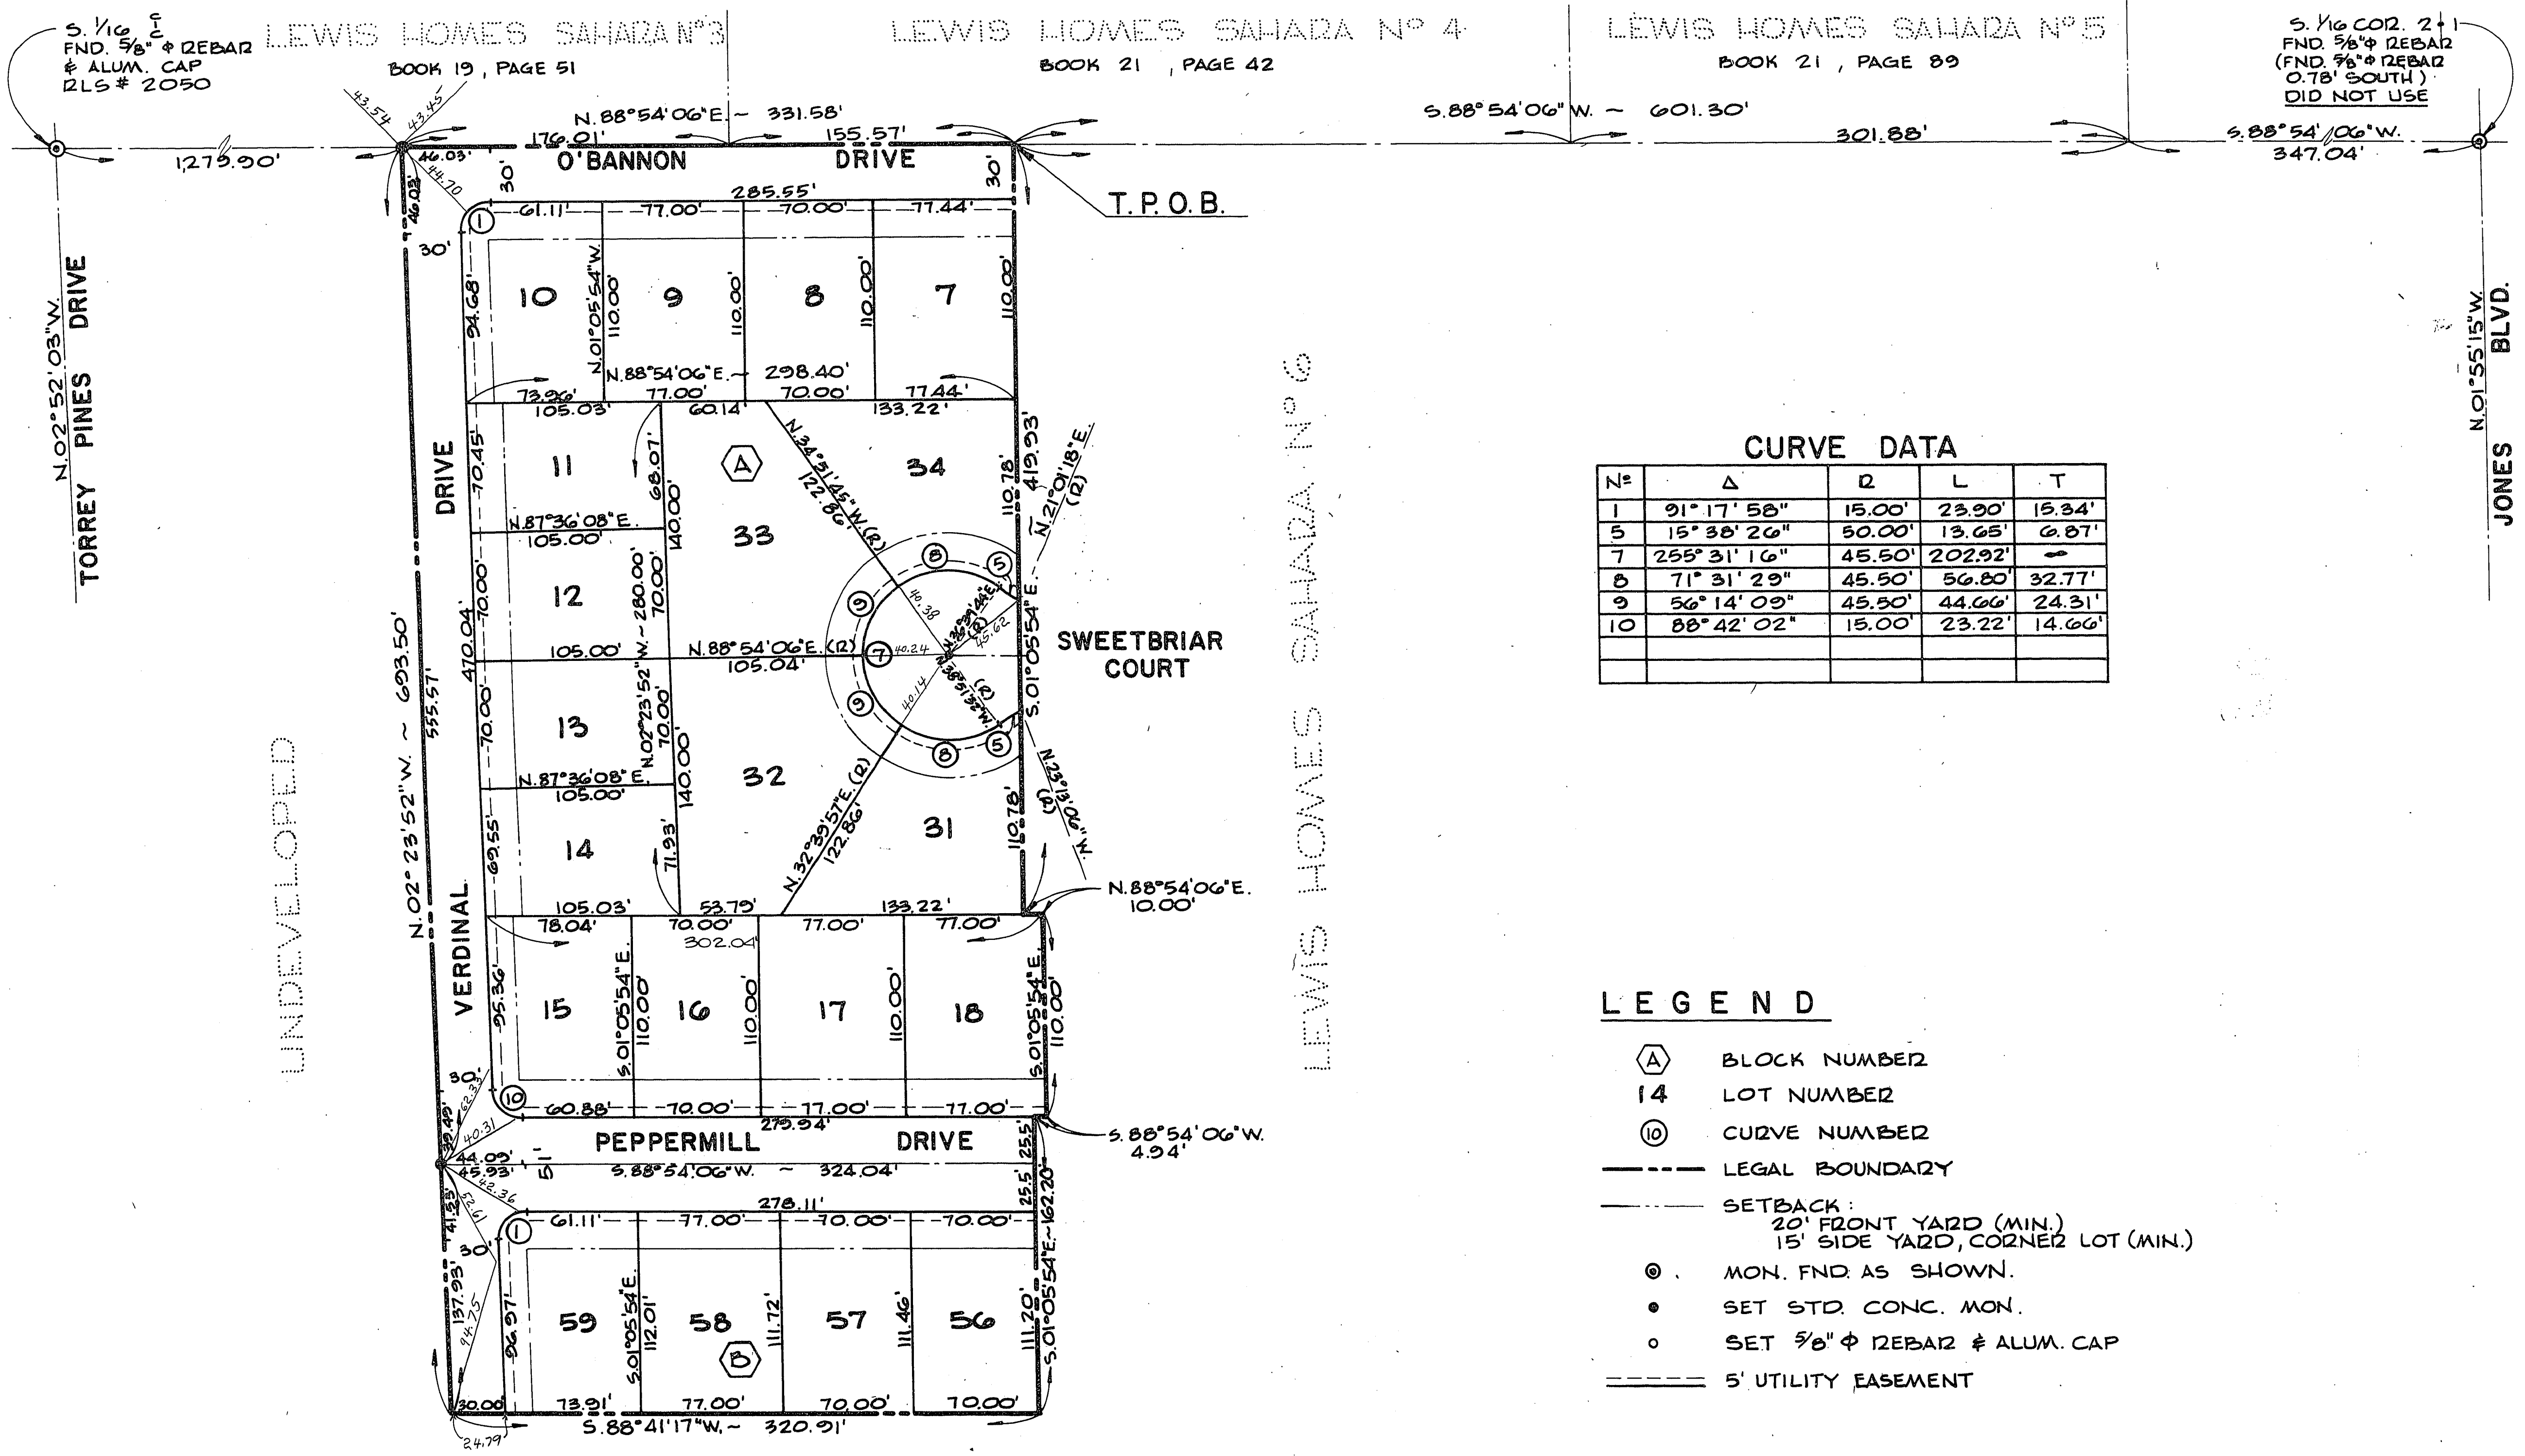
S. 1/16 C/C
FND. 5/8" Φ REBAR
& ALUM. CAP
RLS # 2050

LEWIS HOMES SAHARA Nº 3
BOOK 19, PAGE 51

LEWIS HOMES SAHARA Nº 4
BOOK 21, PAGE 42

LEWIS HOMES SAHARA Nº 5
BOOK 21, PAGE 89

S. 1/16 COR. 2-1
FND. 5/8" Φ REBAR
(FND. 5/8" Φ REBAR
0.78' SOUTH)
DID NOT USE

43.54
43.45
N. 88° 54' 06" E. ~ 331.58'
176.01'
155.57'
S. 88° 54' 06" W. ~ 601.30'
301.88'
S. 88° 54' 06" W.
347.04'
1,275.90'
46.03'
44.70
46.03'
30'
O'BANNON DRIVE
30'
T. P. O. B.
285.55'
61.11'
77.00'
70.00'
77.44'
30'
1

TORREY PINES DRIVE
N. 02° 52' 03" W.

JONES BLVD.
N. 01° 55' 15" W.

94.68'
10
N. 01° 05' 54" W.
110.00'
9
110.00'
8
110.00'
7
110.00'
N. 88° 54' 06" E. ~ 298.40'
73.96'
77.00'
70.00'
77.44'
105.03'
60.14'
133.22'

DRIVE
70.45'
11
68.07'
140.00'
A
33
N. 34° 51' 45" W. (R)
122.86'
34
10.78'
419.93'
N. 21° 01' 18" E. (R)
N. 87° 36' 08" E.
105.00'

CURVE DATA
| Nº | Δ | R | L | T |
|---|---|---|---|---|
| 1 | 91° 17' 58" | 15.00' | 23.90' | 15.34' |
| 5 | 15° 38' 26" | 50.00' | 13.65' | 6.87' |
| 7 | 255° 31' 16" | 45.50' | 202.92' | — |
| 8 | 71° 31' 29" | 45.50' | 56.80' | 32.77' |
| 9 | 56° 14' 09" | 45.50' | 44.66' | 24.31' |
| 10 | 88° 42' 02" | 15.00' | 23.22' | 14.66' |
| | | | | |
| | | | | |

LEWIS HOMES SAHARA Nº 6

470.04'
70.00'
12
N. 02° 23' 52" W. ~ 280.00'
70.00'
8
5
9
40.38
7
40.24
45.62
105.00'
N. 88° 54' 06" E. (R)
105.04'
SWEETBRIAR COURT
S. 01° 05' 54" E.
70.00'
13
70.00'
40.14
9
8
5
N. 02° 23' 52" W. ~ 693.50'
555.57'
UNDEVELOPED
N. 87° 36' 08" E.
105.00'
140.00'
32
N. 32° 39' 57" E. (R)
122.86'
31
10.78'
N. 20° 13' 10" W. (R)
69.55'
14
71.93'
105.03'
53.79'
133.22'
N. 88° 54' 06" E.
10.00'
VERDINAL
78.04'
70.00'
302.04'
77.00'
77.00'
95.36'
15
S. 01° 05' 54" E.
110.00'
16
110.00'
17
110.00'
18
S. 01° 05' 54" E.
110.00'
30'
62.33'
10
60.88'
70.00'
77.00'
77.00'
275.94'
32.49'
40.31
PEPPERMILL DRIVE
25.5'
S. 88° 54' 06" W.
4.94'
44.09'
45.93'
S. 88° 54' 06" W. ~ 324.04'
42.36
52.61
278.11'
25.5'
41.25
1
61.11'
77.00'
70.00'
70.00'
30
S. 01° 05' 54" E. ~ 162.20'
137.93'
44.75
96.97'
59
S. 01° 05' 54" E.
112.01'
58
B
111.72'
57
111.46'
56
111.20'
30.00
73.91'
77.00'
70.00'
70.00'
S. 88° 41' 17" W. ~ 320.91'
24.79

LEGEND
A BLOCK NUMBER
14 LOT NUMBER
10 CURVE NUMBER
LEGAL BOUNDARY
SETBACK :
20' FRONT YARD (MIN.)
15' SIDE YARD, CORNER LOT (MIN.)
MON. FND. AS SHOWN.
SET STD. CONC. MON.
SET 5/8" Φ REBAR & ALUM. CAP
5' UTILITY EASEMENT